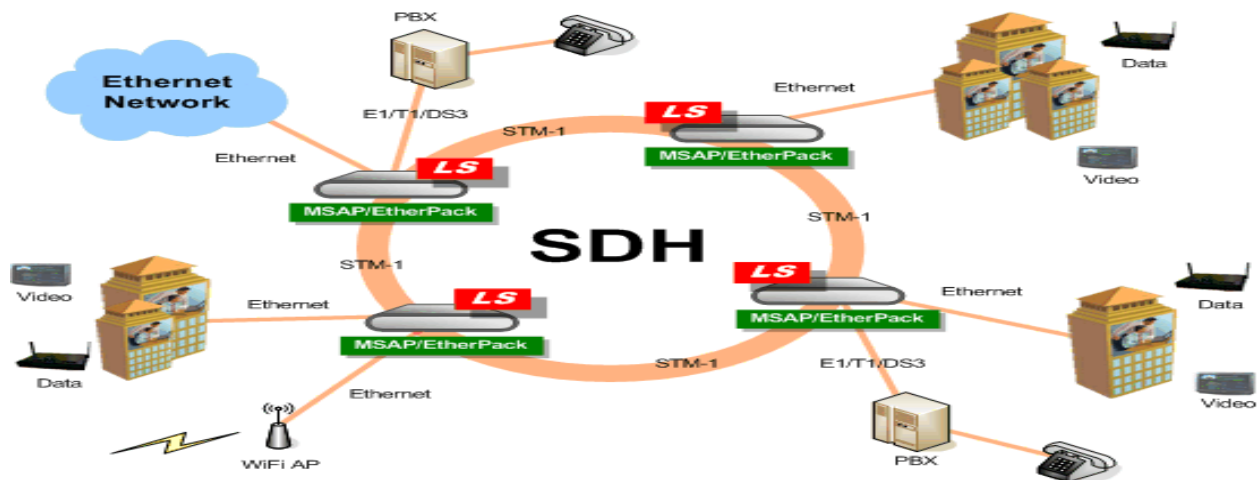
PBX

Ethernet Network

E1/T1/DS3

Ethernet

LS

MSAP/EtherPack

STM-1

LS

MSAP/EtherPack

Ethernet

Data

Video

SDH

STM-1

STM-1

Video

Ethernet

LS

MSAP/EtherPack

Data

LS

MSAP/EtherPack

Ethernet

Data

STM-1

E1/T1/DS3

Video

Ethernet

WiFi AP

PBX